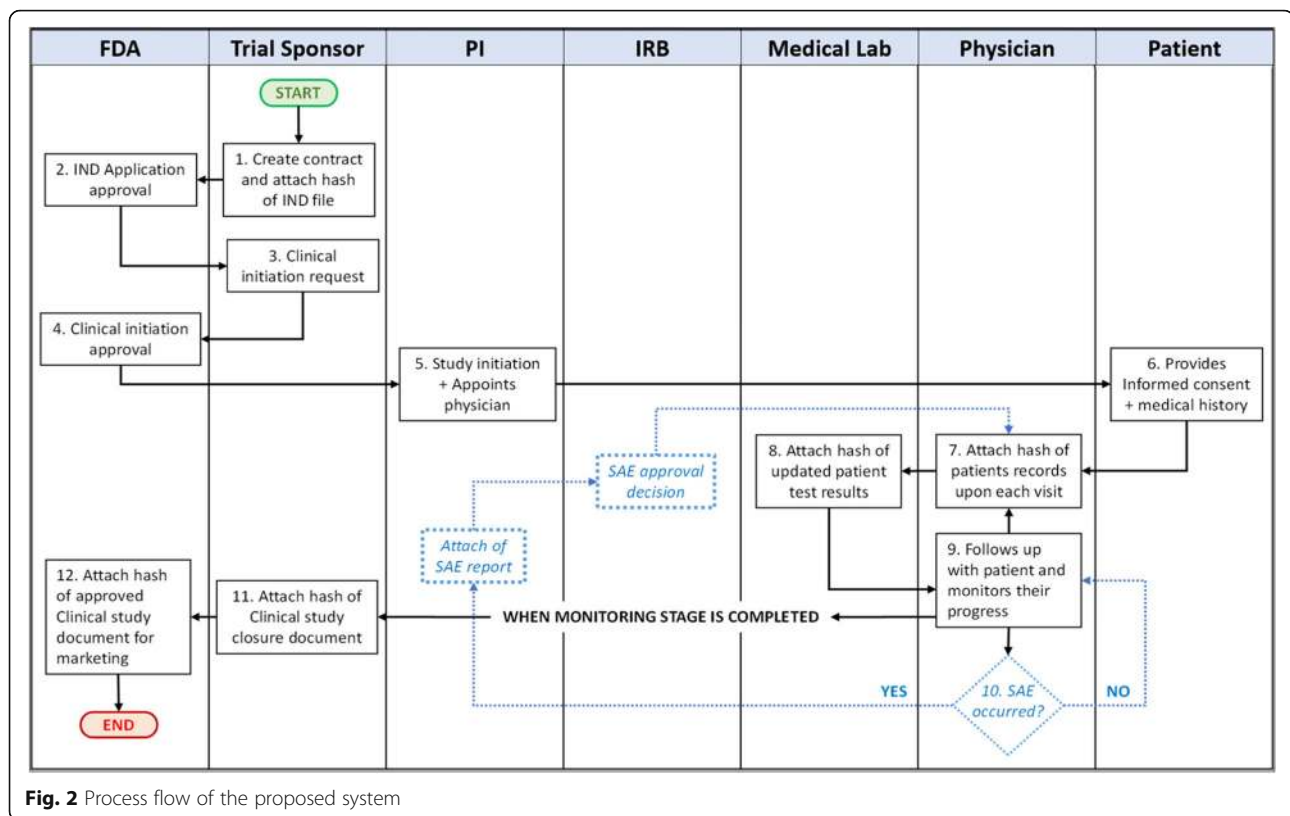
| FDA | Trial Sponsor | PI | IRB | Medical Lab | Physician | Patient |
|---|---|---|---|---|---|---|

START

1. Create contract and attach hash of IND file

2. IND Application approval

3. Clinical initiation request

4. Clinical initiation approval

5. Study initiation + Appoints physician

6. Provides Informed consent + medical history

7. Attach hash of patients records upon each visit

8. Attach hash of updated patient test results

SAE approval decision

Attach of SAE report

9. Follows up with patient and monitors their progress

WHEN MONITORING STAGE IS COMPLETED

11. Attach hash of Clinical study closure document

12. Attach hash of approved Clinical study document for marketing

YES

10. SAE occurred?

NO

END

**Fig. 2** Process flow of the proposed system